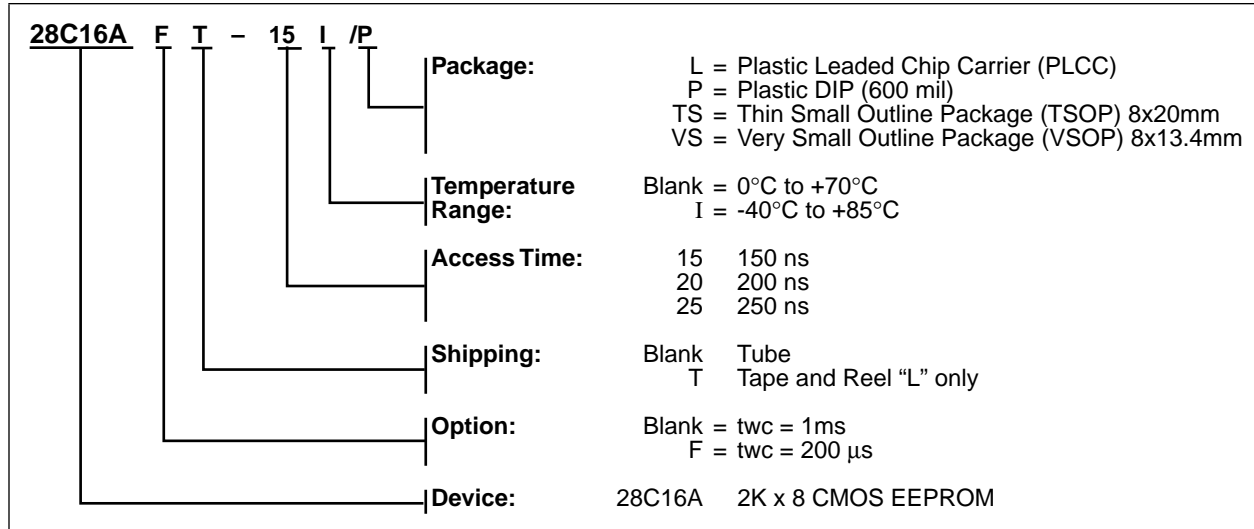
28C16A F T – 15 I /P

Package: L = Plastic Leaded Chip Carrier (PLCC)
P = Plastic DIP (600 mil)
TS = Thin Small Outline Package (TSOP) 8x20mm
VS = Very Small Outline Package (VSOP) 8x13.4mm

Temperature Range: Blank = 0°C to +70°C
I = -40°C to +85°C

Access Time: 15 150 ns
20 200 ns
25 250 ns

Shipping: Blank Tube
T Tape and Reel “L” only

Option: Blank = twc = 1ms
F = twc = 200 µs

Device: 28C16A 2K x 8 CMOS EEPROM